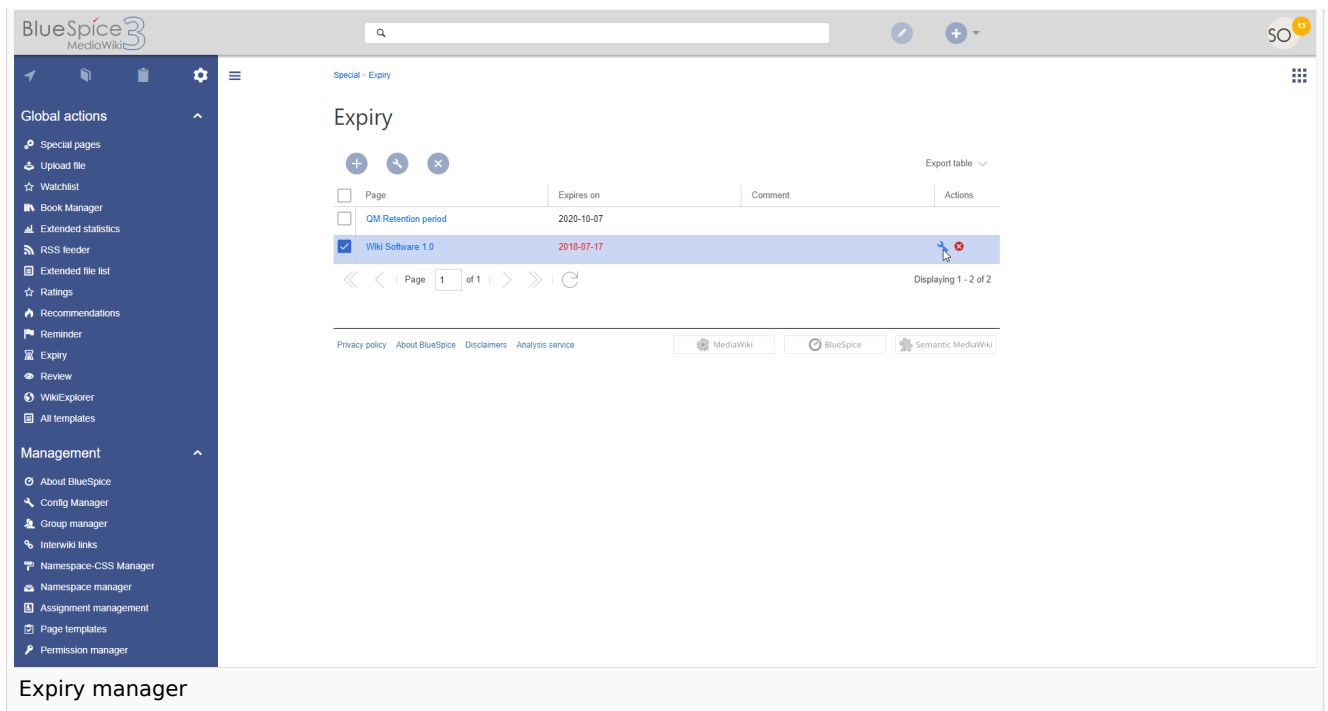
BlueSpice 3 MediaWiki

SO 13

Global actions
Special pages
Upload file
Watchlist
Book Manager
Extended statistics
RSS feeder
Extended file list
Ratings
Recommendations
Reminder
Expiry
Review
WikiExplorer
All templates

Management
About BlueSpice
Config Manager
Group manager
Interwiki links
Namespace-CSS Manager
Namespace manager
Assignment management
Page templates
Permission manager

Special > Expiry

Expiry

Export table

| | Page | Expires on | Comment | Actions |
|---|---|---|---|---|
| | QM:Retention period | 2020-10-07 | | |
| | Wiki Software 1.0 | 2018-07-17 | | |

Page 1 of 1

Displaying 1 - 2 of 2

Privacy policy About BlueSpice Disclaimers Analysis service

MediaWiki BlueSpice Semantic MediaWiki

Expiry manager